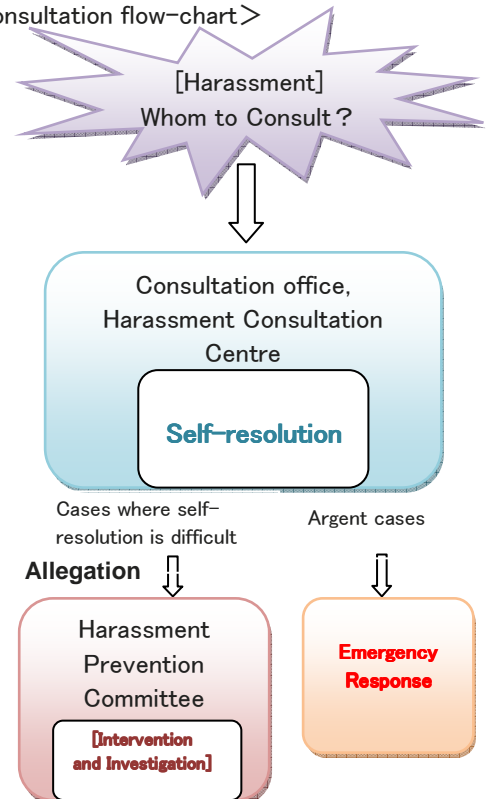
onsultation flow-chart＞

[Harassment]
Whom to Consult？

Consultation office, Harassment Consultation Centre

Self-resolution

Cases where self-resolution is difficult

Argent cases

Allegation

Harassment Prevention Committee

[Intervention and Investigation]

Emergency Response